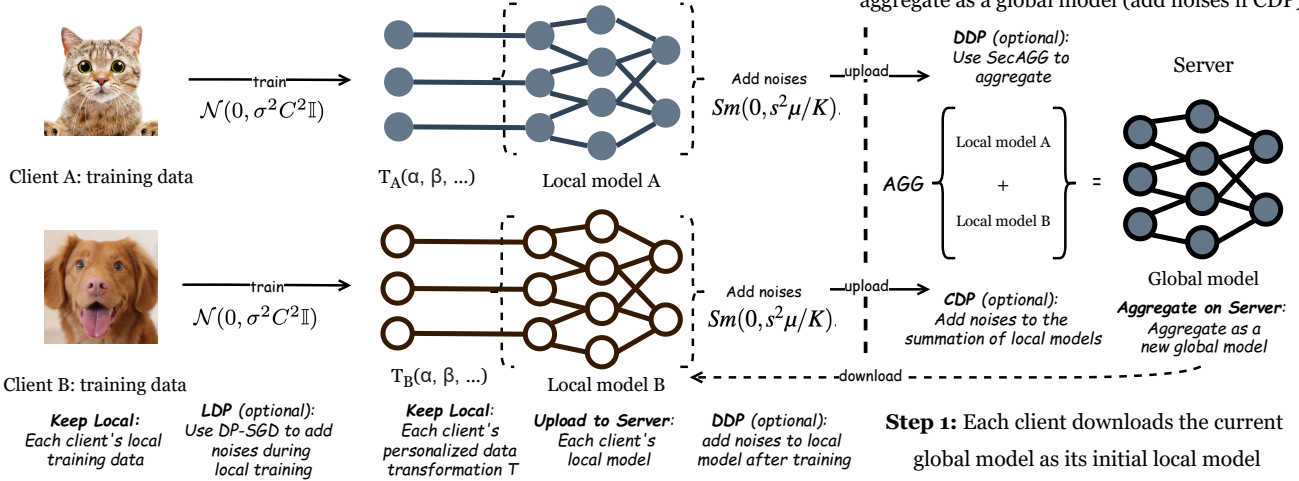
aggregate as a global model (add noises if CDP)

train
$\mathcal{N}(0, \sigma^2 C^2 \mathbb{I})$

$T_A(α, β, ...)$

Local model A

Add noises
$Sm(0, s^2\mu/K)$

upload

DDP (optional): Use SecAGG to aggregate

Server

Client A: training data

AGG

Local model A
+
Local model B

=

train
$\mathcal{N}(0, \sigma^2 C^2 \mathbb{I})$

Add noises
$Sm(0, s^2\mu/K)$

upload

Global model

CDP (optional): Add noises to the summation of local models

Aggregate on Server: Aggregate as a new global model

Client B: training data

$T_B(α, β, ...)$

Local model B

download

Keep Local: Each client's local training data

LDP (optional): Use DP-SGD to add noises during local training

Keep Local: Each client's personalized data transformation T

Upload to Server: Each client's local model

DDP (optional): add noises to local model after training

Step 1: Each client downloads the current global model as its initial local model